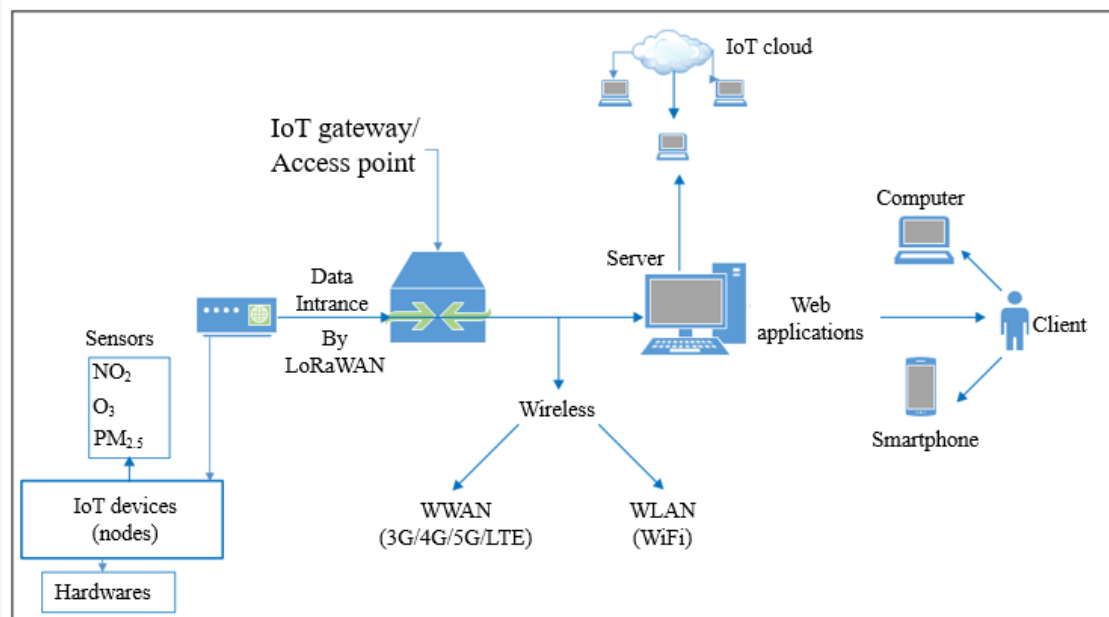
IoT cloud

IoT gateway/
Access point

Computer

Server

Data
Intrance

By
LoRaWAN

Web
applications

Client

Sensors
$NO_2$
$O_3$
$PM_{2.5}$

Wireless

Smartphone

IoT devices
(nodes)

Hardwares

WWAN
(3G/4G/5G/LTE)

WLAN
(WiFi)